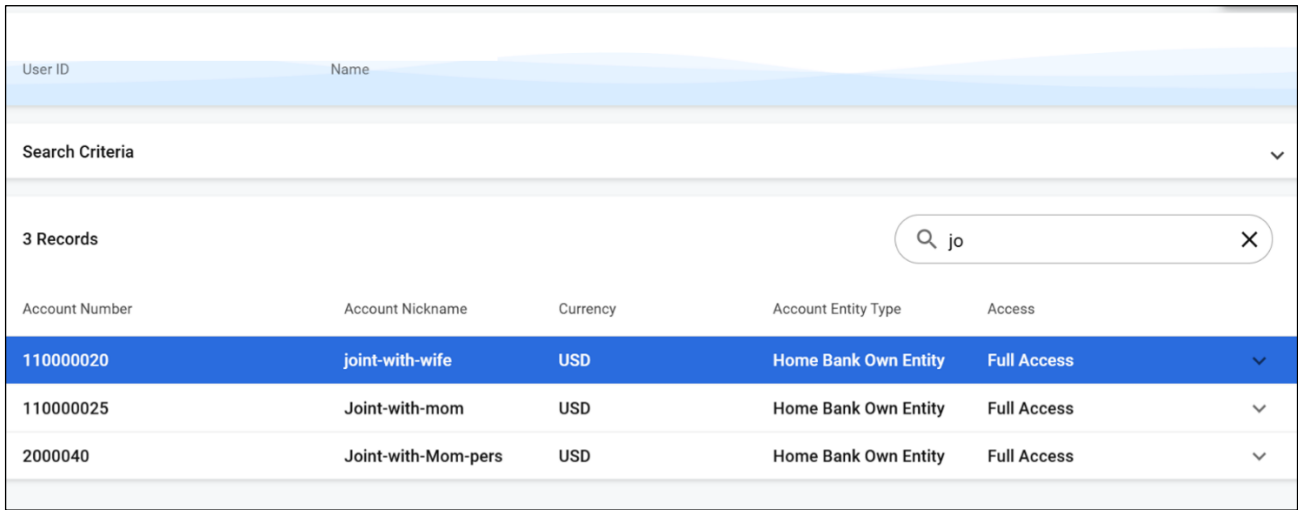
User ID Name

Search Criteria

3 Records

jo

| Account Number | Account Nickname | Currency | Account Entity Type | Access |
|---|---|---|---|---|
| 110000020 | joint-with-wife | USD | Home Bank Own Entity | Full Access |
| 110000025 | Joint-with-mom | USD | Home Bank Own Entity | Full Access |
| 2000040 | Joint-with-Mom-pers | USD | Home Bank Own Entity | Full Access |